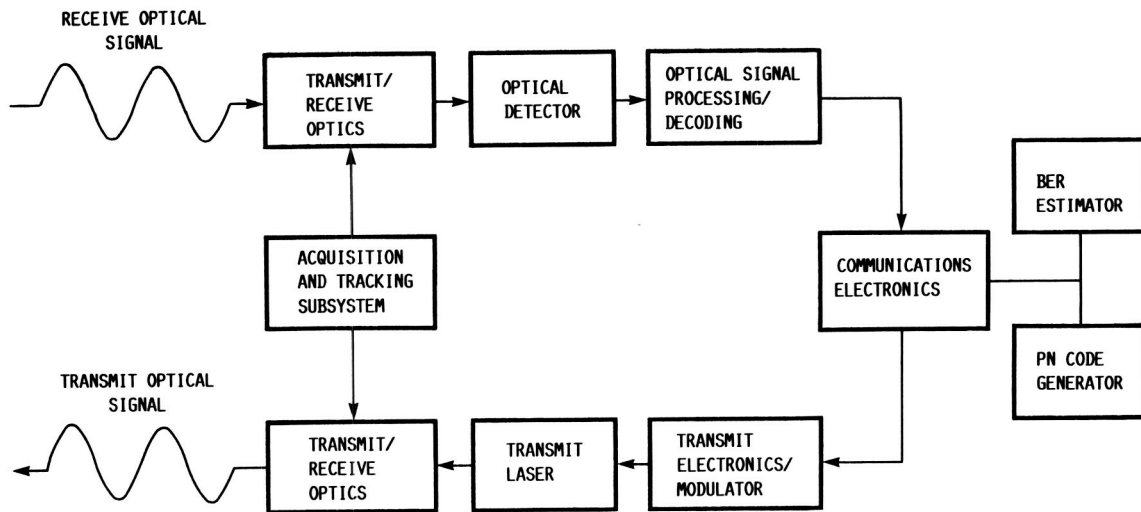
RECEIVE OPTICAL SIGNAL

TRANSMIT/ RECEIVE OPTICS

OPTICAL DETECTOR

OPTICAL SIGNAL PROCESSING/ DECODING

BER ESTIMATOR

ACQUISITION AND TRACKING SUBSYSTEM

COMMUNICATIONS ELECTRONICS

PN CODE GENERATOR

TRANSMIT OPTICAL SIGNAL

TRANSMIT/ RECEIVE OPTICS

TRANSMIT LASER

TRANSMIT ELECTRONICS/ MODULATOR